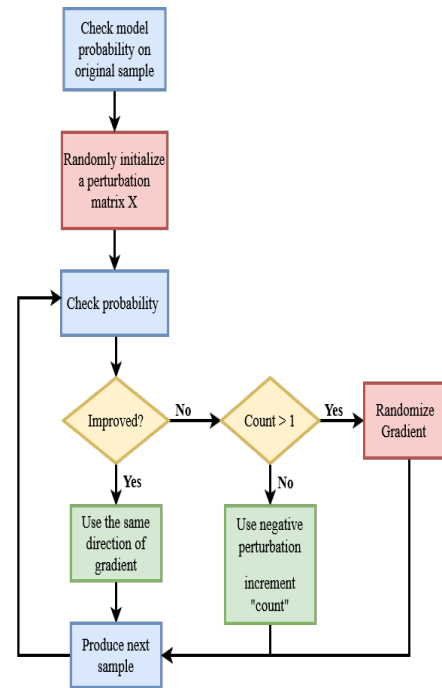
Check model probability on original sample

Randomly initialize a perturbation matrix X

Check probability

Improved?

No

Count > 1

Yes

Randomize Gradient

Yes

No

Use the same direction of gradient

Use negative perturbation

increment "count"

Produce next sample